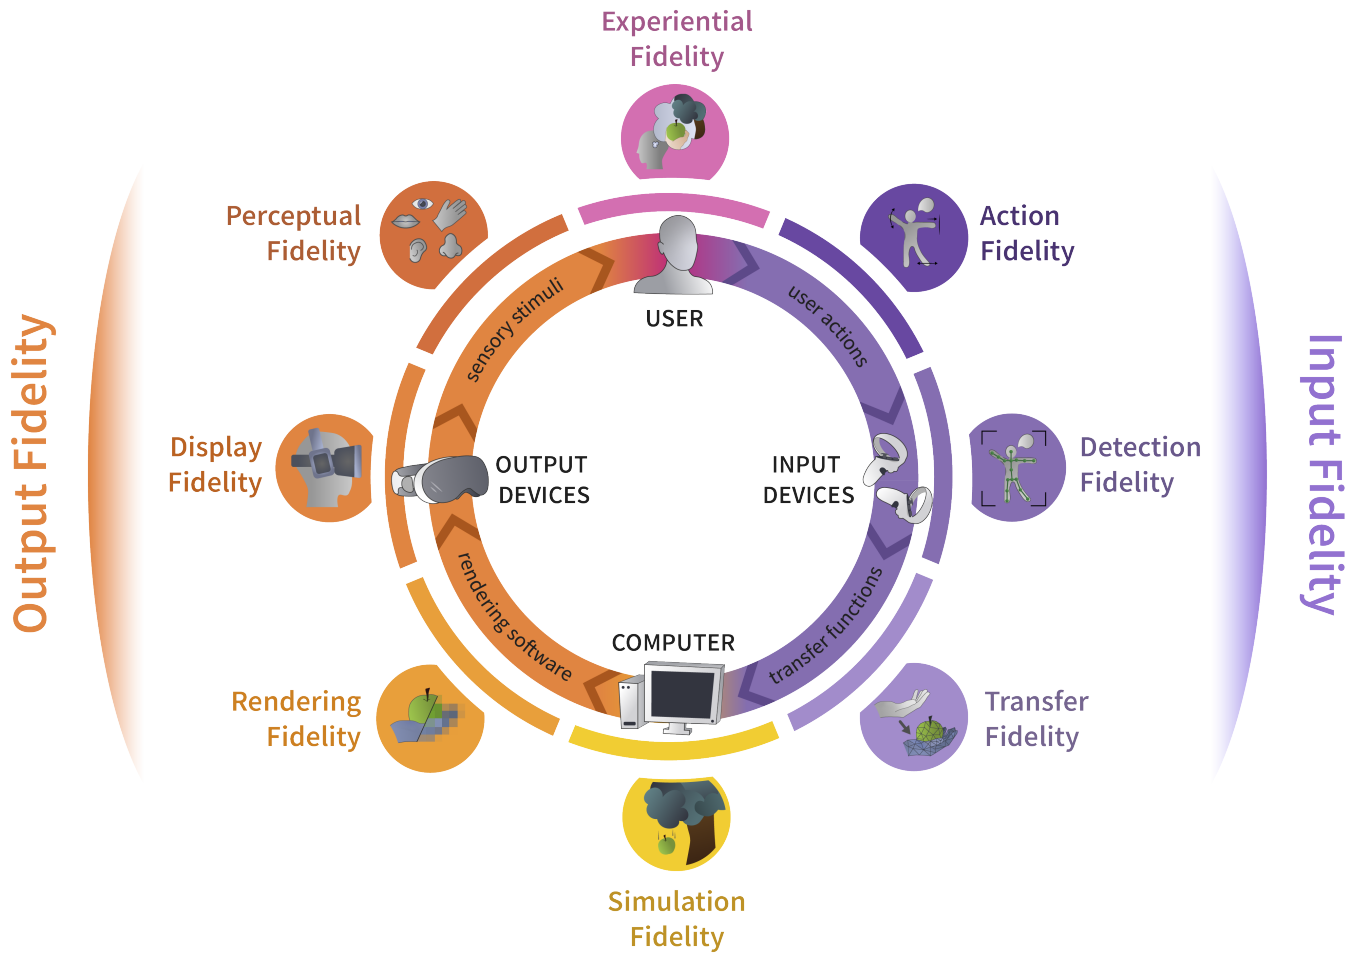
Experiential Fidelity

Perceptual Fidelity

Action Fidelity

USER

sensory stimuli

user actions

Output Fidelity

Input Fidelity

Display Fidelity

OUTPUT DEVICES

INPUT DEVICES

Detection Fidelity

rendering software

transfer functions

COMPUTER

Rendering Fidelity

Transfer Fidelity

Simulation Fidelity